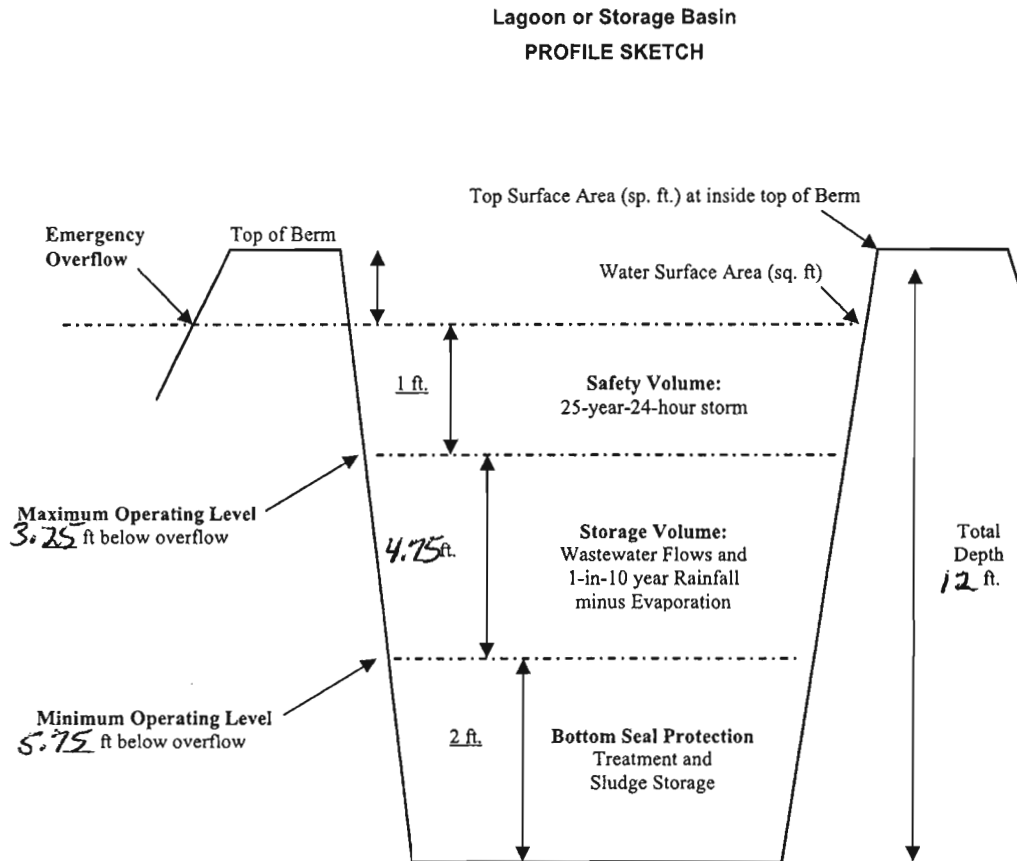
Lagoon or Storage Basin
PROFILE SKETCH

Top Surface Area (sp. ft.) at inside top of Berm

Emergency Overflow

Top of Berm

Water Surface Area (sq. ft)

1 ft.

Safety Volume:
25-year-24-hour storm

Maximum Operating Level
3.25 ft below overflow

4.75 ft.

Storage Volume:
Wastewater Flows and 1-in-10 year Rainfall minus Evaporation

Total Depth
12 ft.

Minimum Operating Level
5.75 ft below overflow

2 ft.

Bottom Seal Protection
Treatment and Sludge Storage